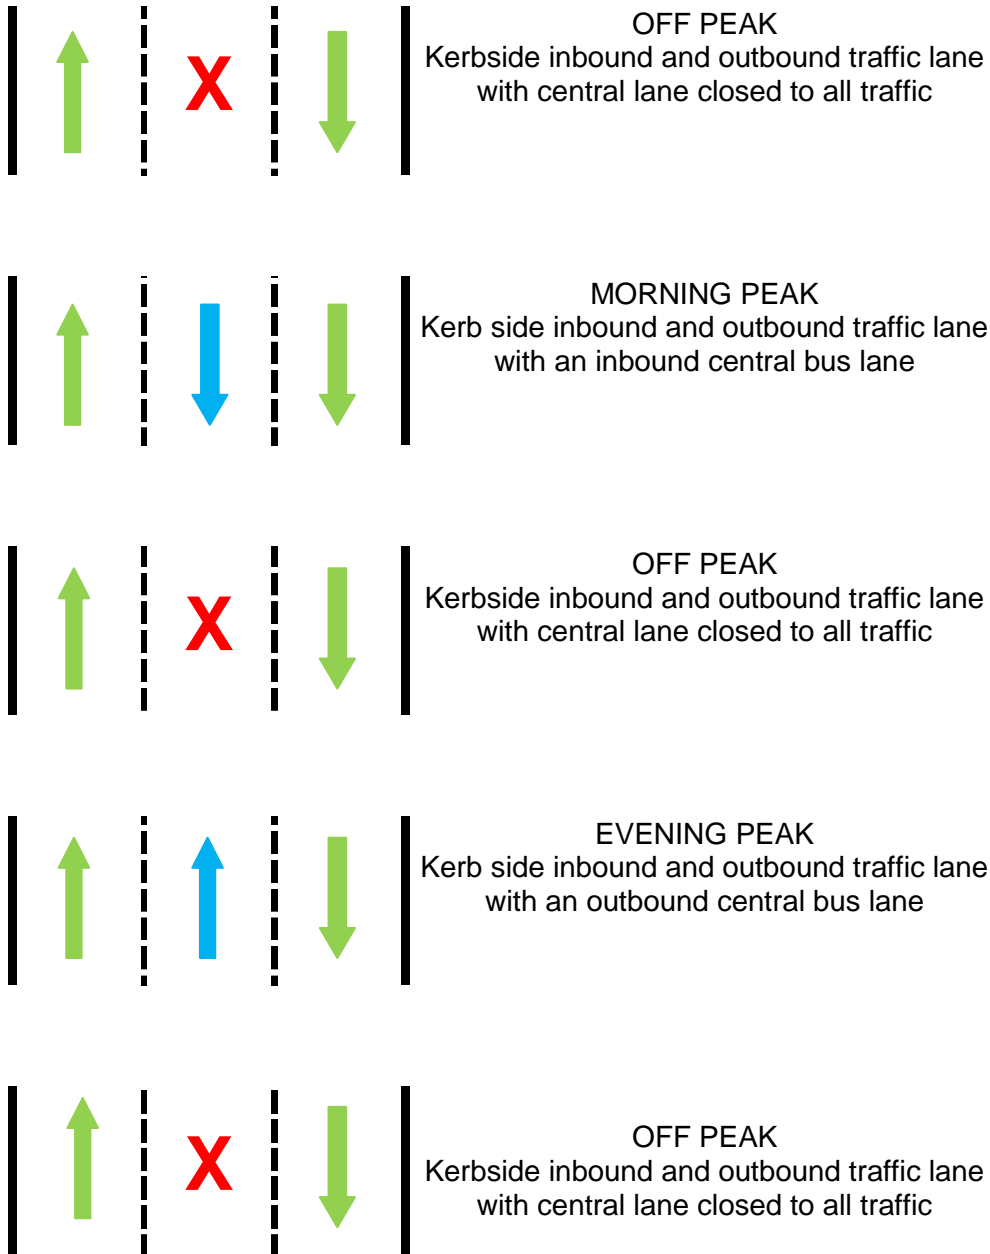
X

OFF PEAK
Kerbside inbound and outbound traffic lane with central lane closed to all traffic

MORNING PEAK
Kerb side inbound and outbound traffic lane with an inbound central bus lane

X

OFF PEAK
Kerbside inbound and outbound traffic lane with central lane closed to all traffic

EVENING PEAK
Kerb side inbound and outbound traffic lane with an outbound central bus lane

X

OFF PEAK
Kerbside inbound and outbound traffic lane with central lane closed to all traffic